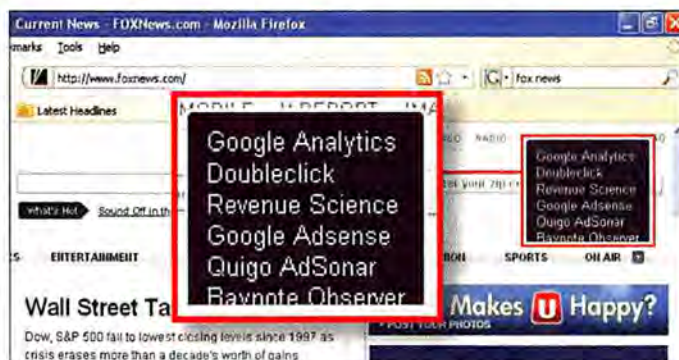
Current News - FOXNews.com - Mozilla Firefox

marks Tools Help

http://www.foxnews.com/

fox news

Latest Headlines

MOBILE U REPORT IMA

Google Analytics
Doubleclick
Revenue Science
Google Adsense
Quigo AdSonar
Baynote Observer

RADIO

Google Analytics
Doubleclick
Revenue Science
Google Adsense
Quigo AdSonar
Baynote Observer

er your zip c

What's Hot Sound Off in th

S ENTERTAINMENT

ION SPORTS ON AIR

Wall Street Ta

Dow, S&P 500 fall to lowest closing levels since 1997 as crisis erases more than a decade's worth of gains

Makes U Happy?

POST YOUR PHOTOS